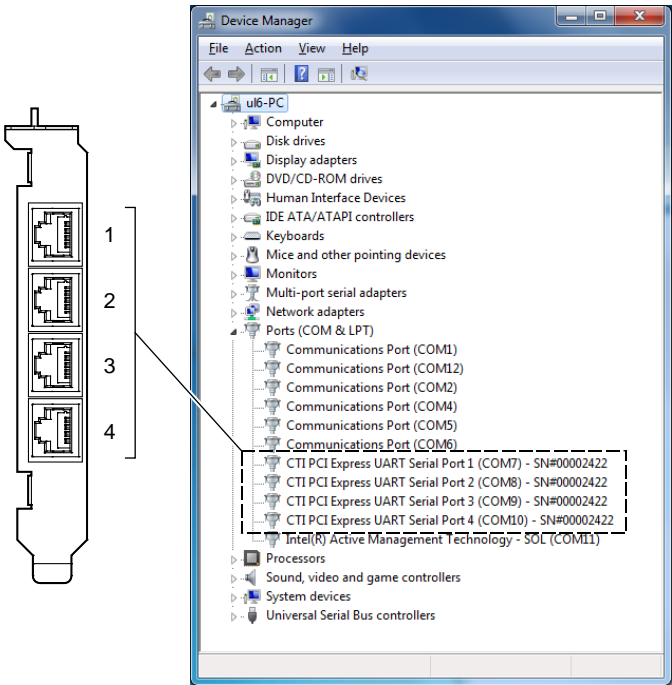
1
2
3
4

Device Manager

File Action View Help

ul6-PC
Computer
Disk drives
Display adapters
DVD/CD-ROM drives
Human Interface Devices
IDE ATA/ATAPI controllers
Keyboards
Mice and other pointing devices
Monitors
Multi-port serial adapters
Network adapters
Ports (COM & LPT)
Communications Port (COM1)
Communications Port (COM12)
Communications Port (COM2)
Communications Port (COM4)
Communications Port (COM5)
Communications Port (COM6)
CTI PCI Express UART Serial Port 1 (COM7) - SN#00002422
CTI PCI Express UART Serial Port 2 (COM8) - SN#00002422
CTI PCI Express UART Serial Port 3 (COM9) - SN#00002422
CTI PCI Express UART Serial Port 4 (COM10) - SN#00002422
Intel(R) Active Management Technology - SOL (COM11)
Processors
Sound, video and game controllers
System devices
Universal Serial Bus controllers